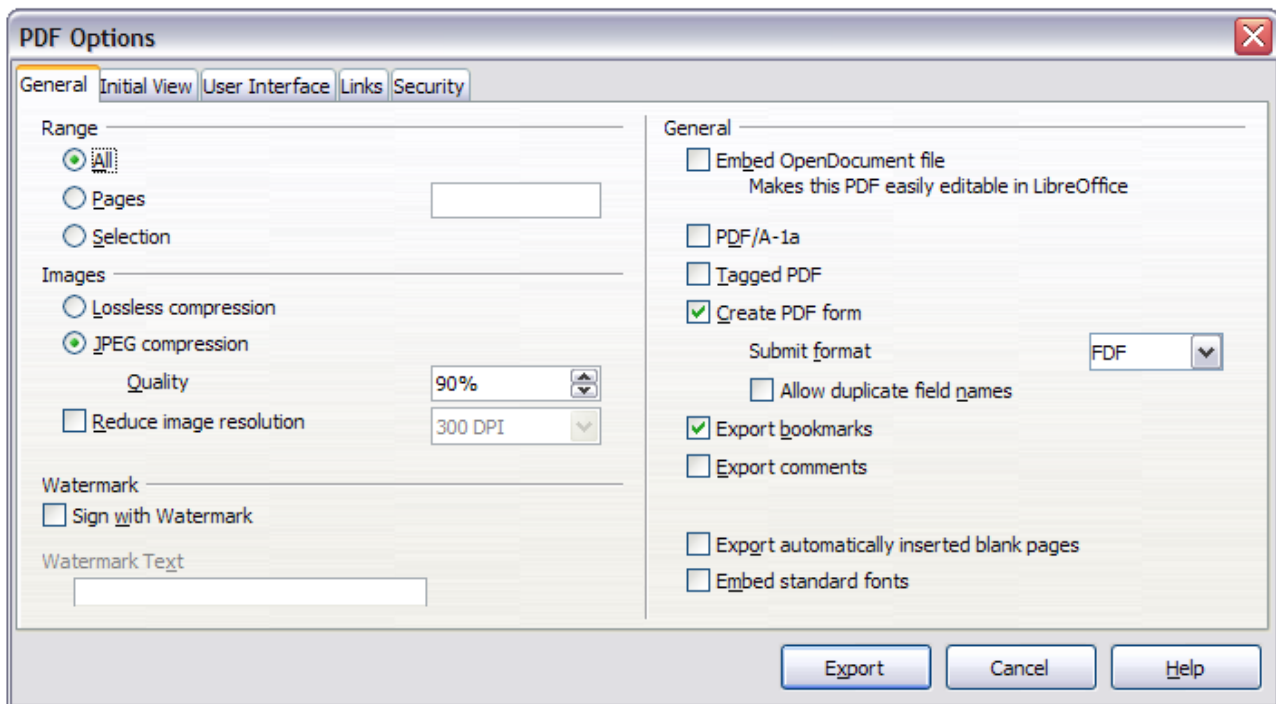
PDF Options

General | Initial View | User Interface | Links | Security

Range
All
Pages
Selection

Images
Lossless compression
JPEG compression
Quality 90%
Reduce image resolution 300 DPI

Watermark
Sign with Watermark
Watermark Text

General
Embed OpenDocument file
Makes this PDF easily editable in LibreOffice
PDF/A-1a
Tagged PDF
Create PDF form
Submit format FDF
Allow duplicate field names
Export bookmarks
Export comments
Export automatically inserted blank pages
Embed standard fonts

Export | Cancel | Help